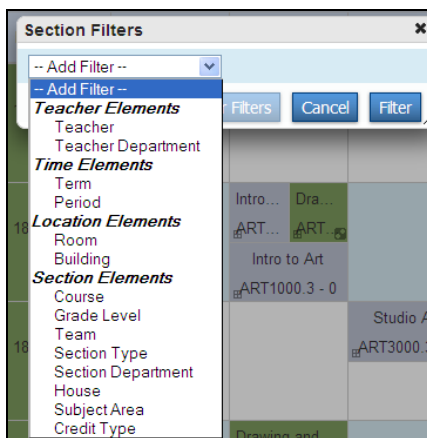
Section Filters
×
-- Add Filter --
-- Add Filter --
Teacher Elements
Teacher
Teacher Department
Time Elements
Term
Period
Location Elements
Room
Building
Section Elements
Course
Grade Level
Team
Section Type
Section Department
House
Subject Area
Credit Type

Filters
Cancel
Filter

18
Intro...
ART...
Dra...
ART...
Intro to Art
ART1000.3 - 0
18
Studio A
ART3000.
Drawing and